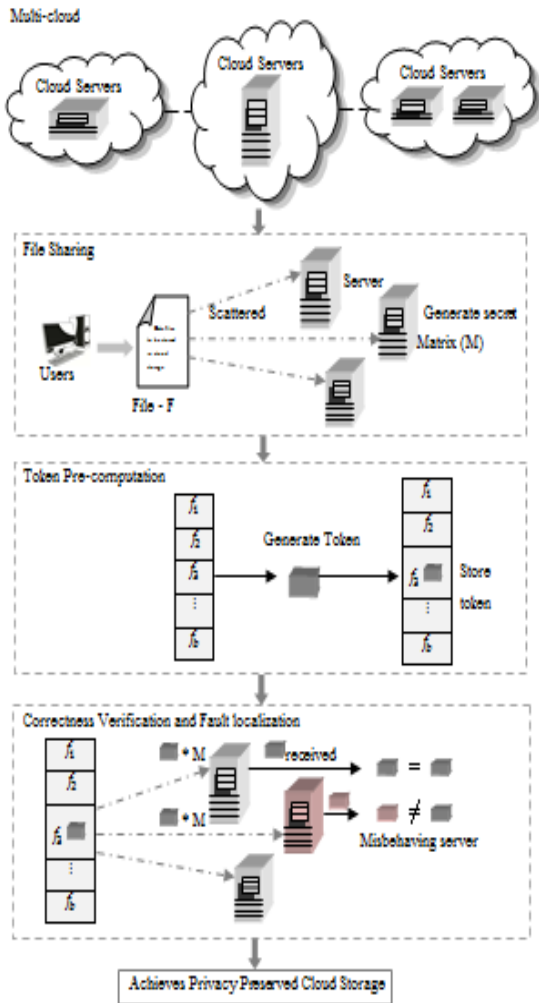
Multi-cloud

Cloud Servers

Cloud Servers

Cloud Servers

File Sharing

Scattered

Server

Generate secret Matrix (M)

Users

File - F

Token Pre-computation

$f_1$

$f_2$

$f_3$

⋮

$f_b$

Generate Token

$f_1$

$f_2$

$f_3$

⋮

$f_b$

Store token

Correctness Verification and Fault localization

$f_1$

$f_2$

$f_3$

⋮

$f_b$

* M

received

=

* M

≠

Misbehaving server

Achieves Privacy Preserved Cloud Storage